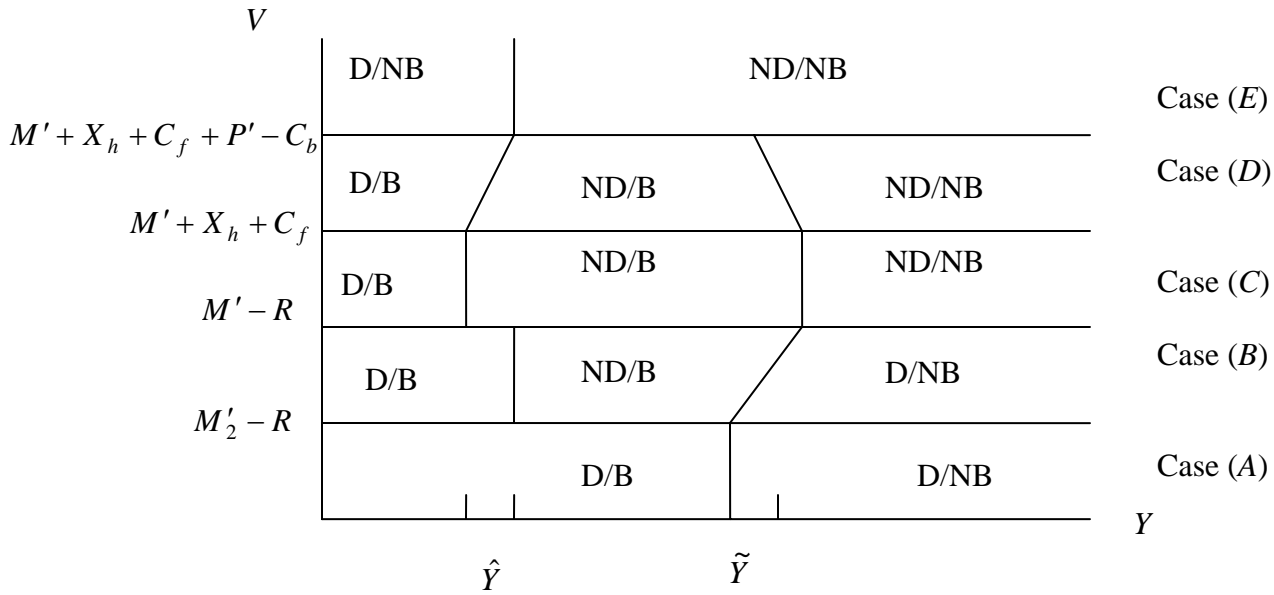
$V$

D/NB

ND/NB

Case ($E$)

$M' + X_h + C_f + P' - C_b$

D/B

ND/B

ND/NB

Case ($D$)

$M' + X_h + C_f$

D/B

ND/B

ND/NB

Case ($C$)

$M' - R$

D/B

ND/B

D/NB

Case ($B$)

$M'_2 - R$

D/B

D/NB

Case ($A$)

$Y$

$\hat{Y}$

$\tilde{Y}$